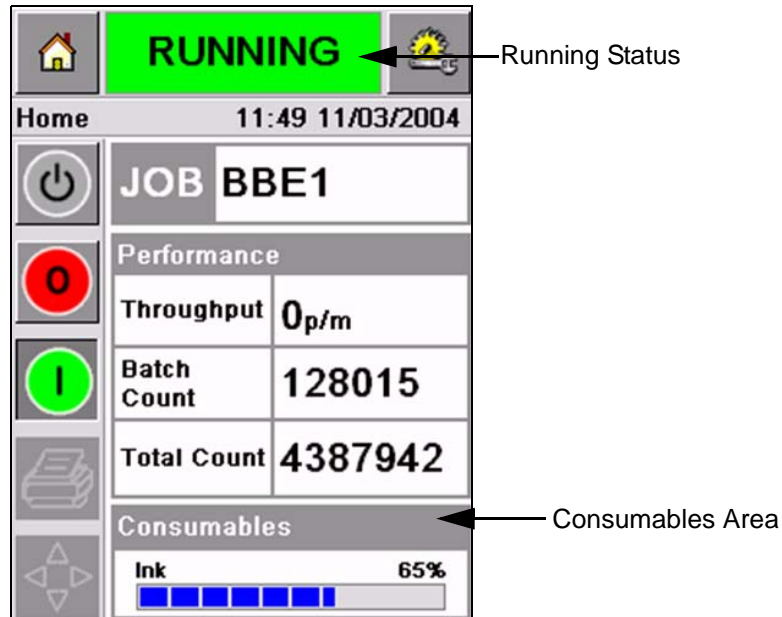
RUNNING

Running Status

Home 11:49 11/03/2004

O

I

JOB BBE1

Performance

| | |
|---|---|
| Throughput | 0p/m |
| Batch Count | 128015 |
| Total Count | 4387942 |

Consumables

Consumables Area

Ink 65%